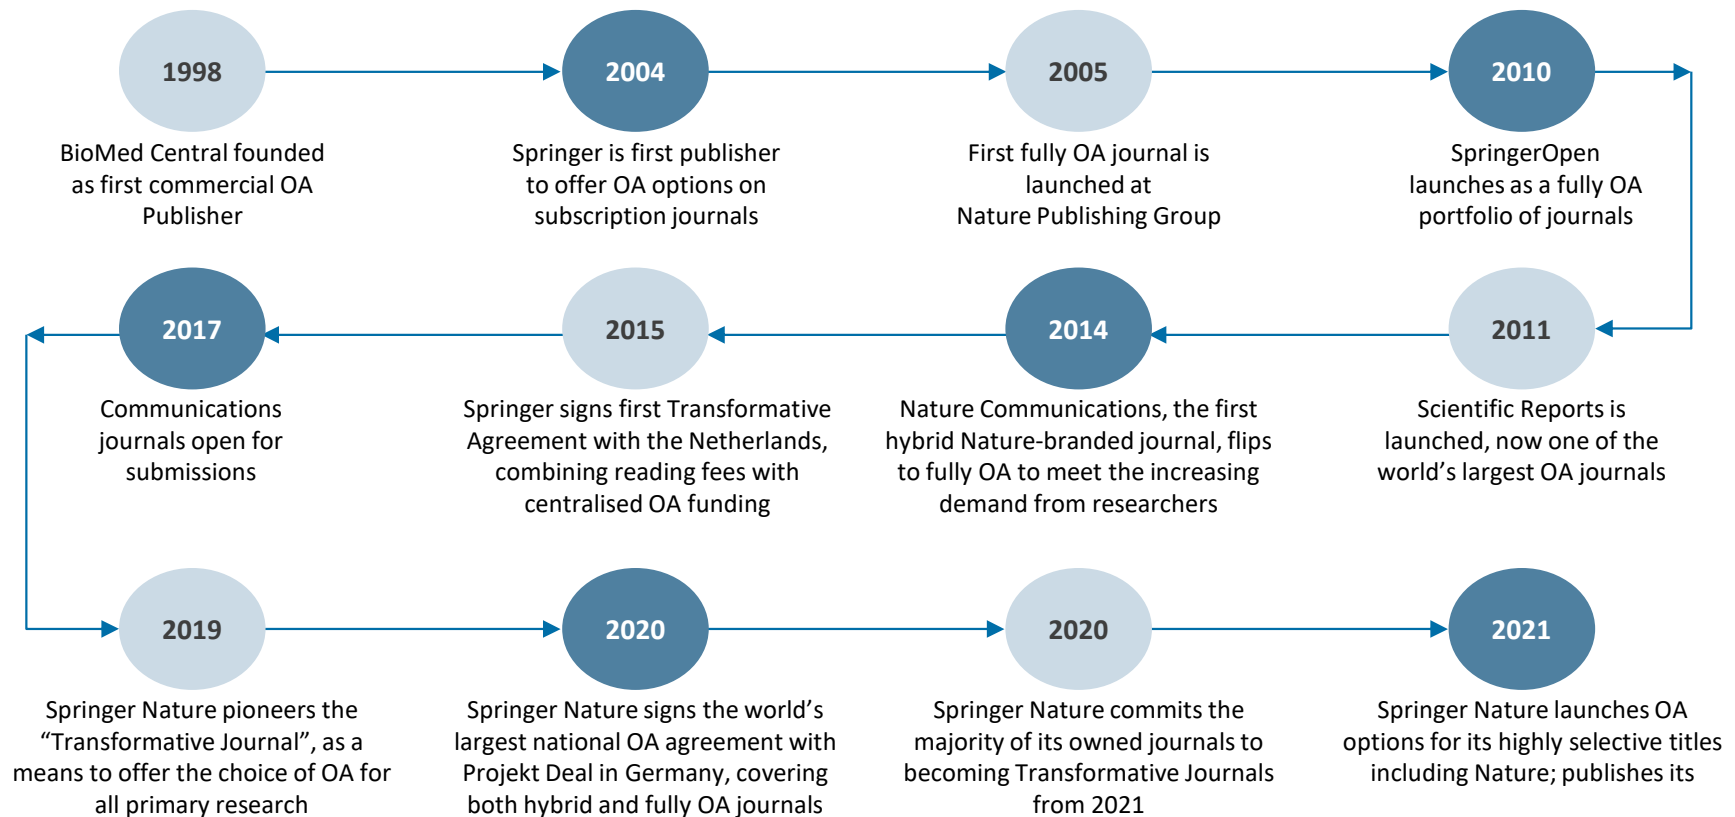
1998

BioMed Central founded as first commercial OA Publisher

2004

Springer is first publisher to offer OA options on subscription journals

2005

First fully OA journal is launched at Nature Publishing Group

2010

SpringerOpen launches as a fully OA portfolio of journals

2011

Scientific Reports is launched, now one of the world’s largest OA journals

2014

Nature Communications, the first hybrid Nature-branded journal, flips to fully OA to meet the increasing demand from researchers

2015

Springer signs first Transformative Agreement with the Netherlands, combining reading fees with centralised OA funding

2017

Communications journals open for submissions

2019

Springer Nature pioneers the “Transformative Journal”, as a means to offer the choice of OA for all primary research

2020

Springer Nature signs the world’s largest national OA agreement with Projekt Deal in Germany, covering both hybrid and fully OA journals

2020

Springer Nature commits the majority of its owned journals to becoming Transformative Journals from 2021

2021

Springer Nature launches OA options for its highly selective titles including Nature; publishes its